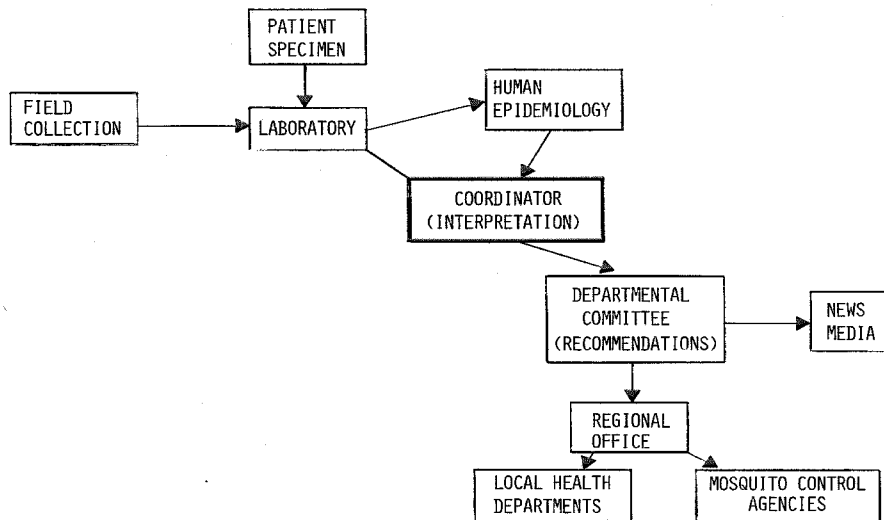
PATIENT SPECIMEN

FIELD COLLECTION

LABORATORY

HUMAN EPIDEMIOLOGY

COORDINATOR (INTERPRETATION)

DEPARTMENTAL COMMITTEE (RECOMMENDATIONS)

NEWS MEDIA

REGIONAL OFFICE

LOCAL HEALTH DEPARTMENTS

MOSQUITO CONTROL AGENCIES